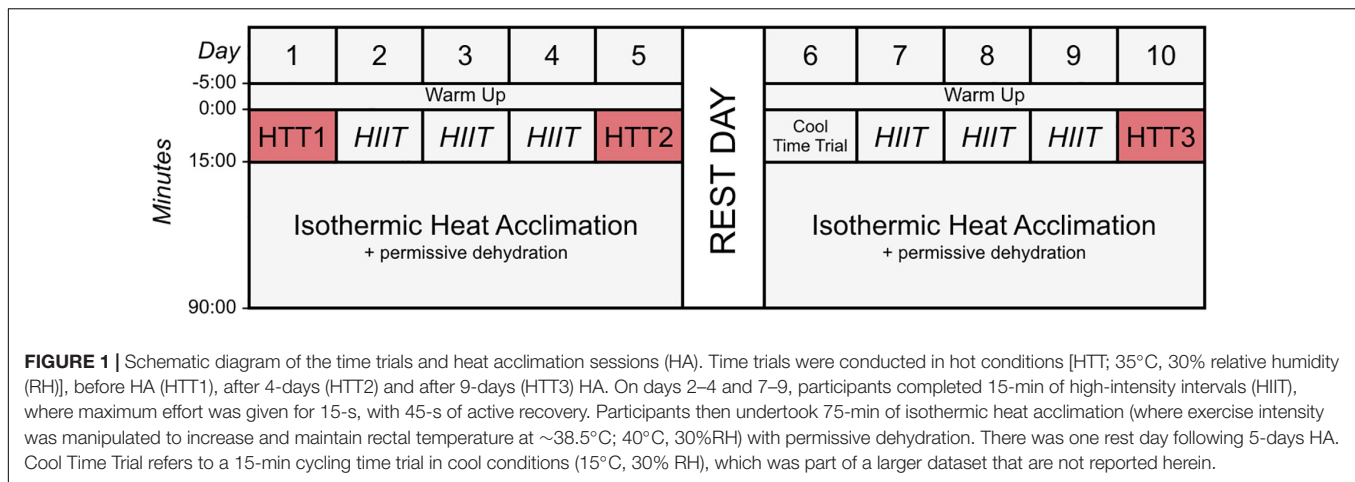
| Day | 1 | 2 | 3 | 4 | 5 | | 6 | 7 | 8 | 9 | 10 |
|---|---|---|---|---|---|---|---|---|---|---|---|
| -5:00 – 0:00 | Warm Up | | | | | REST DAY | Warm Up | | | | |
| 0:00 – 15:00 | HTT1 | *HIIT* | *HIIT* | *HIIT* | HTT2 | | Cool Time Trial | *HIIT* | *HIIT* | *HIIT* | HTT3 |
| 15:00 – 90:00 | Isothermic Heat Acclimation + permissive dehydration | | | | | | Isothermic Heat Acclimation + permissive dehydration | | | | |

Minutes

**FIGURE 1 |** Schematic diagram of the time trials and heat acclimation sessions (HA). Time trials were conducted in hot conditions [HTT; 35°C, 30% relative humidity (RH)], before HA (HTT1), after 4-days (HTT2) and after 9-days (HTT3) HA. On days 2–4 and 7–9, participants completed 15-min of high-intensity intervals (HIIT), where maximum effort was given for 15-s, with 45-s of active recovery. Participants then undertook 75-min of isothermic heat acclimation (where exercise intensity was manipulated to increase and maintain rectal temperature at ~38.5°C; 40°C, 30%RH) with permissive dehydration. There was one rest day following 5-days HA. Cool Time Trial refers to a 15-min cycling time trial in cool conditions (15°C, 30% RH), which was part of a larger dataset that are not reported herein.